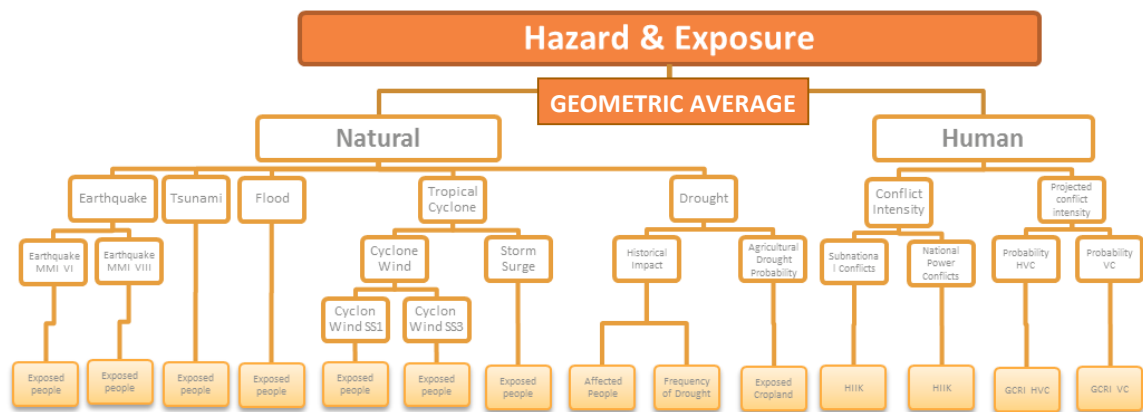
Hazard & Exposure

GEOMETRIC AVERAGE

Natural

Human

Earthquake

Tsunami

Flood

Tropical Cyclone

Drought

Conflict Intensity

Projected conflict intensity

Earthquake MMI VI

Earthquake MMI VIII

Cyclone Wind

Storm Surge

Historical Impact

Agricultural Drought Probability

Subnationa l Conflicts

National Power Conflicts

Probability HVC

Probability VC

Cyclon Wind SS1

Cyclon Wind SS3

Exposed people

Exposed people

Exposed people

Exposed people

Exposed people

Exposed people

Exposed people

Affected People

Frequency of Drought

Exposed Cropland

HIIK

HIIK

GCRI HVC

GCRI VC